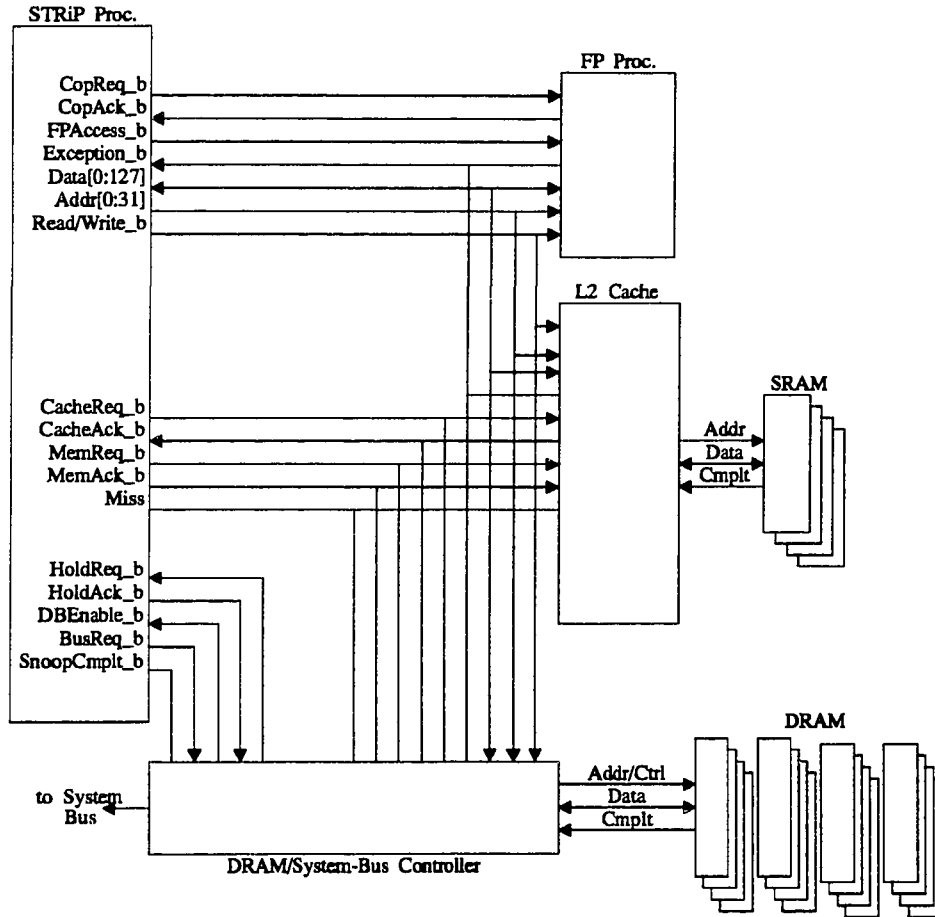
STRiP Proc.

CopReq_b
CopAck_b
FPAccess_b
Exception_b
Data[0:127]
Addr[0:31]
Read/Write_b

FP Proc.

L2 Cache

SRAM

CacheReq_b
CacheAck_b
MemReq_b
MemAck_b
Miss

Addr
Data
Cmplt

HoldReq_b
HoldAck_b
DBEnable_b
BusReq_b
SnoopCmplt_b

DRAM

to System Bus

Addr/Ctrl
Data
Cmplt

DRAM/System-Bus Controller